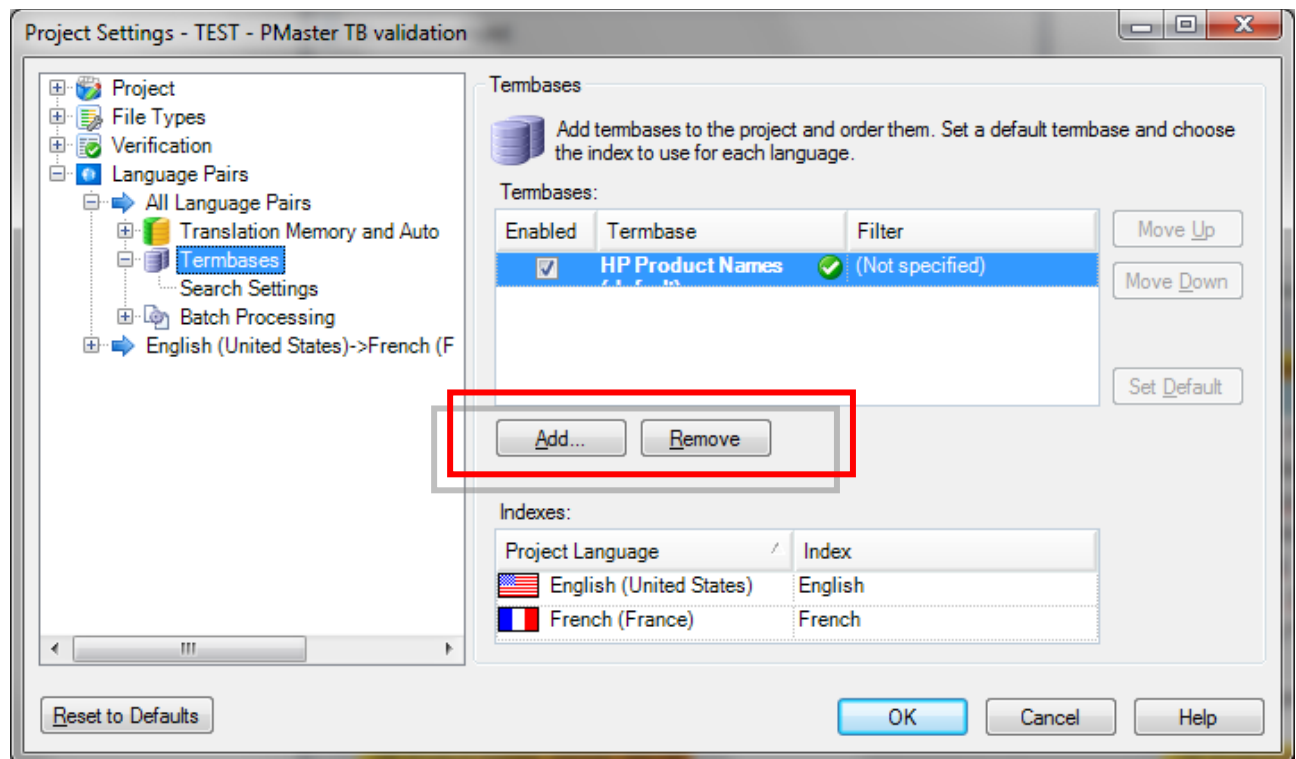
Project Settings - TEST - PMaster TB validation

Project
File Types
Verification
Language Pairs
All Language Pairs
Translation Memory and Auto
Termbases
Search Settings
Batch Processing
English (United States)->French (F

Termbases

Add termbases to the project and order them. Set a default termbase and choose the index to use for each language.

Termbases:

| Enabled | Termbase | Filter |
|---|---|---|
| ☑ | HP Product Names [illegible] | (Not specified) |

Move Up
Move Down
Set Default

Add...
Remove

Indexes:

| Project Language | Index |
|---|---|
| English (United States) | English |
| French (France) | French |

Reset to Defaults
OK
Cancel
Help